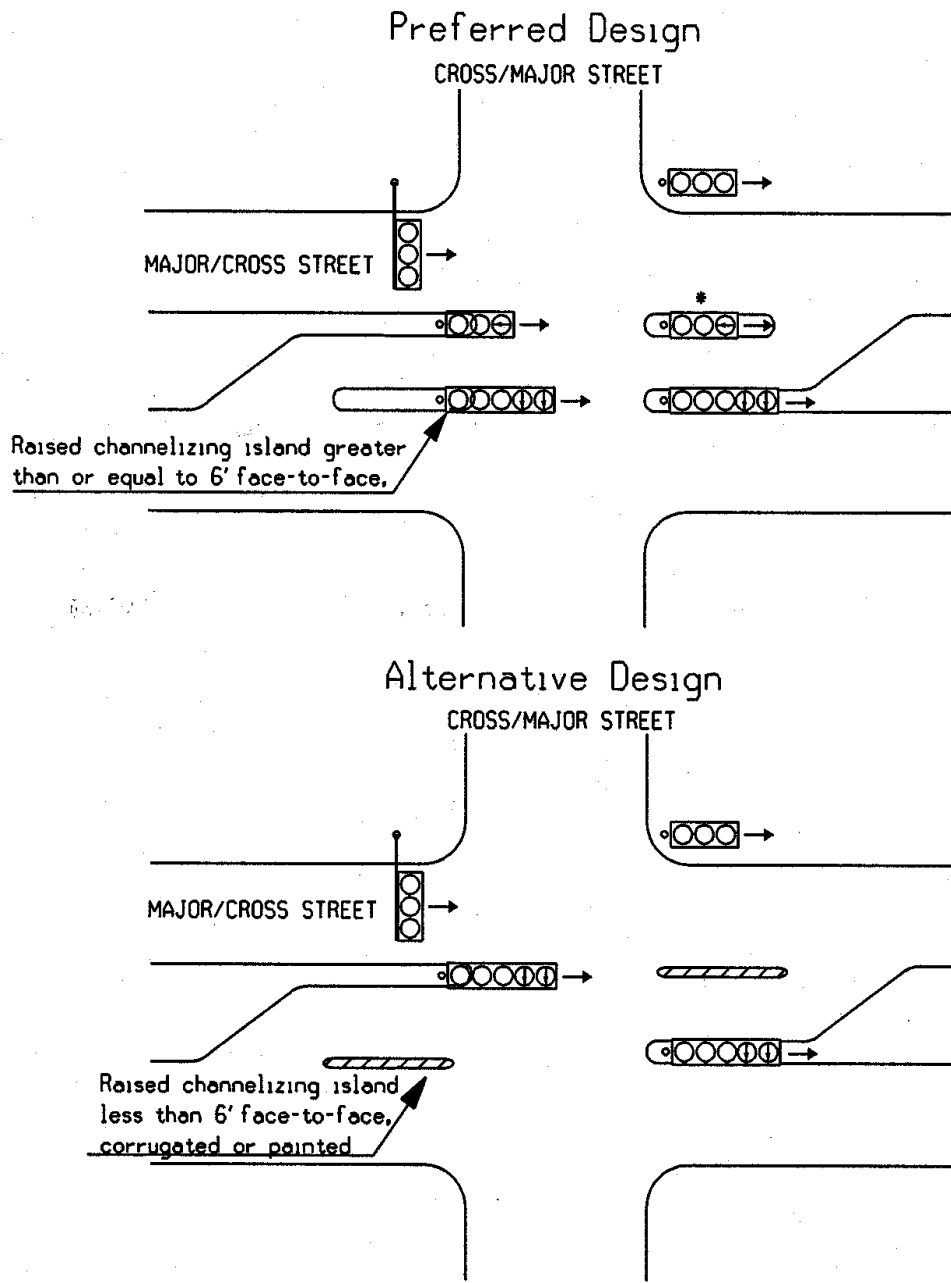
Preferred Design

CROSS/MAJOR STREET

MAJOR/CROSS STREET

*

Raised channelizing island greater than or equal to 6' face-to-face.

Alternative Design

CROSS/MAJOR STREET

MAJOR/CROSS STREET

Raised channelizing island less than 6' face-to-face, corrugated or painted